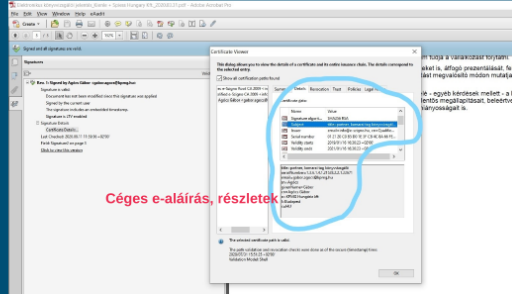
Elektronikus_könyvvizsgálói_jelentés_Minta – Sypes Hungary Kft_20200127.pdf - Adobe Acrobat Pro

File Edit View Window Help eAudit

Create

1 / 1 100%

Signed and all signatures are valid.

Signatures

Rev. 1: Signed by Agócs Gábor <gabor.agocs@kpmg.hu>

Signature is valid:

Document has not been modified since this signature was applied

Signed by the current user

The signature includes an embedded timestamp.

Signature is LTV enabled

Signature Details

Certificate Details...

Last Checked: 2020.01.27 19:39:06 +02'00'

Field: Signature1 on page 1

Click to view this version

Certificate Viewer

This dialog allows you to view the details of a certificate and its entire issuance chain. The details correspond to the selected entry.

Show all certification paths found

Summary Details Revocation Trust Policies Legal Notice

Certificate data:

Name Value

Signature algorithm SHA256 RSA

Subject

Issuer

Serial number

Validity starts 2019/11/13 10:35:22 +01'00'

Validity ends 2021/11/13 10:35:22 +01'00'

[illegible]

The selected certificate path is valid.

The path validation and revocation checks were done as of the secure (timestamp) time: 2020/01/27 19:39:25 +02'00'
Validation Model: Shell

OK

Céges e-aláírás, részletek

mtunja a vállalkozást folytatni.

zeket is, álljon a prezentálásait, fe
tést megvalósító módon mutatja

– egyéb kérdések mellett – a fe
ntős megállapításait, beleértv
iányosságait is.